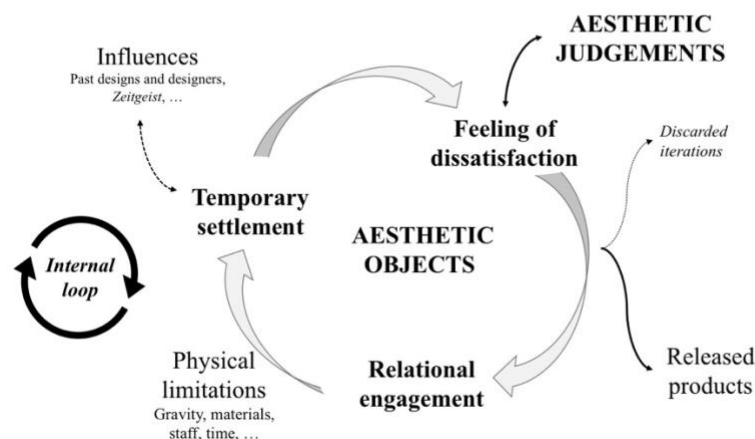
Influences
Past designs and designers, *Zeitgeist*, …

AESTHETIC JUDGEMENTS

Feeling of dissatisfaction

*Discarded iterations*

Temporary settlement

AESTHETIC OBJECTS

*Internal loop*

Physical limitations
Gravity, materials, staff, time, …

Relational engagement

Released products